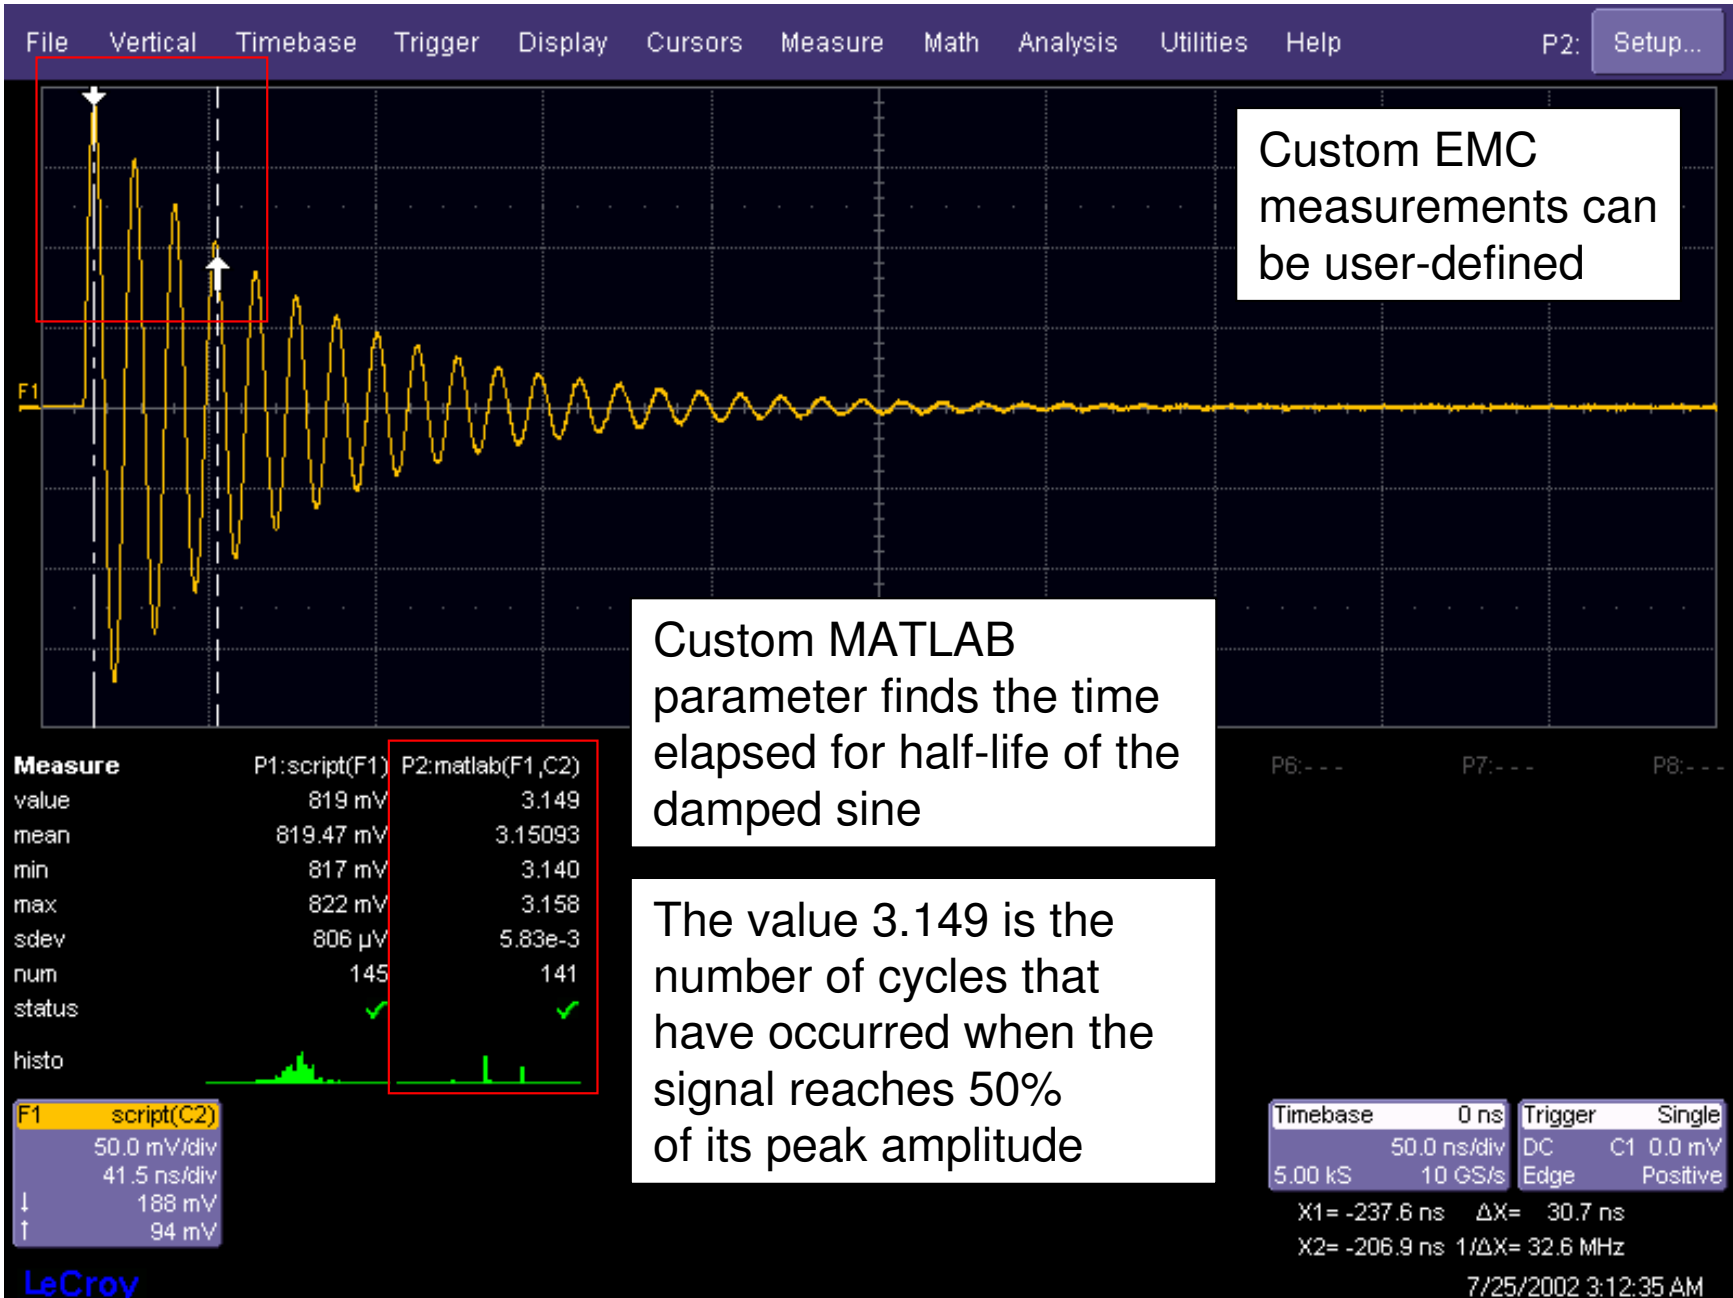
File Vertical Timebase Trigger Display Cursors Measure Math Analysis Utilities Help P2: Setup...

Custom EMC measurements can be user-defined

F1

Custom MATLAB parameter finds the time elapsed for half-life of the damped sine

| Measure | P1:script(F1) | P2:matlab(F1,C2) |
|---|---|---|
| value | 819 mV | 3.149 |
| mean | 819.47 mV | 3.15093 |
| min | 817 mV | 3.140 |
| max | 822 mV | 3.158 |
| sdev | 806 µV | 5.83e-3 |
| num | 145 | 141 |
| status | ✓ | ✓ |
| histo | | |

P6:- - - P7:- - - P8:- - -

The value 3.149 is the number of cycles that have occurred when the signal reaches 50% of its peak amplitude

F1 script(C2)
50.0 mV/div
41.5 ns/div
188 mV
94 mV

Timebase 0 ns
50.0 ns/div
5.00 kS 10 GS/s

Trigger Single
DC C1 0.0 mV
Edge Positive

X1= -237.6 ns ΔX= 30.7 ns
X2= -206.9 ns 1/ΔX= 32.6 MHz

LeCroy

7/25/2002 3:12:35 AM